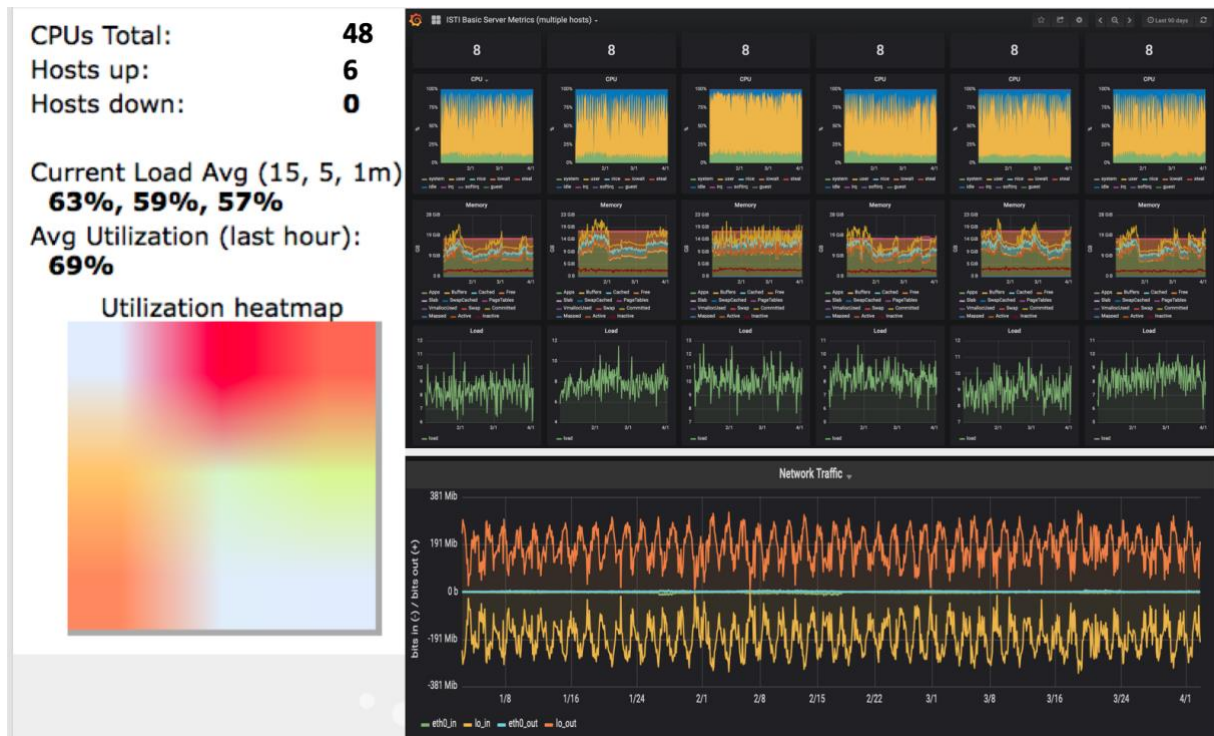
CPUs Total: 48
Hosts up: 6
Hosts down: 0

Current Load Avg (15, 5, 1m)
63%, 59%, 57%
Avg Utilization (last hour):
69%

Utilization heatmap

ISTI Basic Server Metrics (multiple hosts)

Last 90 days

| 8 | 8 | 8 | 8 | 8 | 8 |
|---|---|---|---|---|---|

CPU CPU CPU CPU CPU CPU

Memory Memory Memory Memory Memory Memory

Load Load Load Load Load Load

Network Traffic

381 Mib
191 Mib
0 b
-191 Mib
-381 Mib

bits in (-) / bits out (+)

1/8 1/16 1/24 2/1 2/8 2/15 2/22 3/1 3/8 3/16 3/24 4/1

eth0_in lo_in eth0_out lo_out